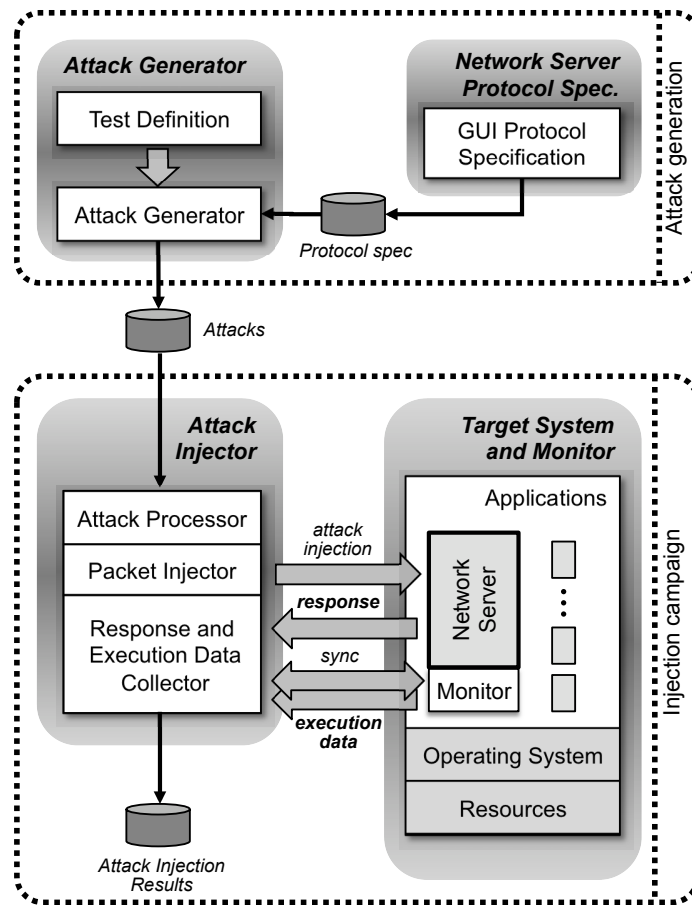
Attack Generator

Test Definition

Attack Generator

Network Server Protocol Spec.

GUI Protocol Specification

Protocol spec

Attack generation

Attacks

Attack Injector

Attack Processor

Packet Injector

Response and Execution Data Collector

attack injection

response

sync

execution data

Target System and Monitor

Applications

Network Server

Monitor

Operating System

Resources

Injection campaign

Attack Injection Results